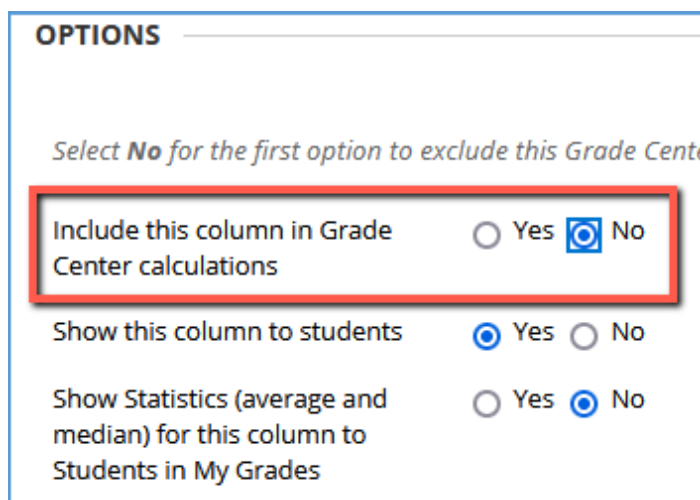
OPTIONS

Select **No** for the first option to exclude this Grade Cent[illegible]

Include this column in Grade Center calculations Yes No

Show this column to students Yes No

Show Statistics (average and median) for this column to Students in My Grades Yes No